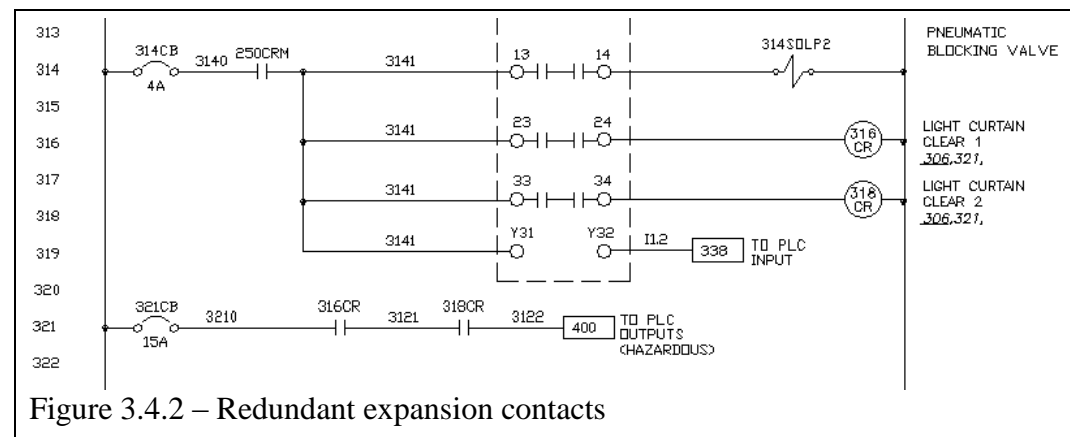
313
314
315
316
317
318
319
320
321
322

314CB
4A
3140
250CRM
3141
13
14
314SOLP2
PNEUMATIC BLOCKING VALVE

3141
23
24
316 CR
LIGHT CURTAIN CLEAR 1
306,321,

3141
33
34
318 CR
LIGHT CURTAIN CLEAR 2
306,321,

3141
Y31
Y32
I1.2
338
TO PLC INPUT

321CB
15A
3210
316CR
3121
318CR
3122
400
TO PLC OUTPUTS (HAZARDOUS)

Figure 3.4.2 – Redundant expansion contacts